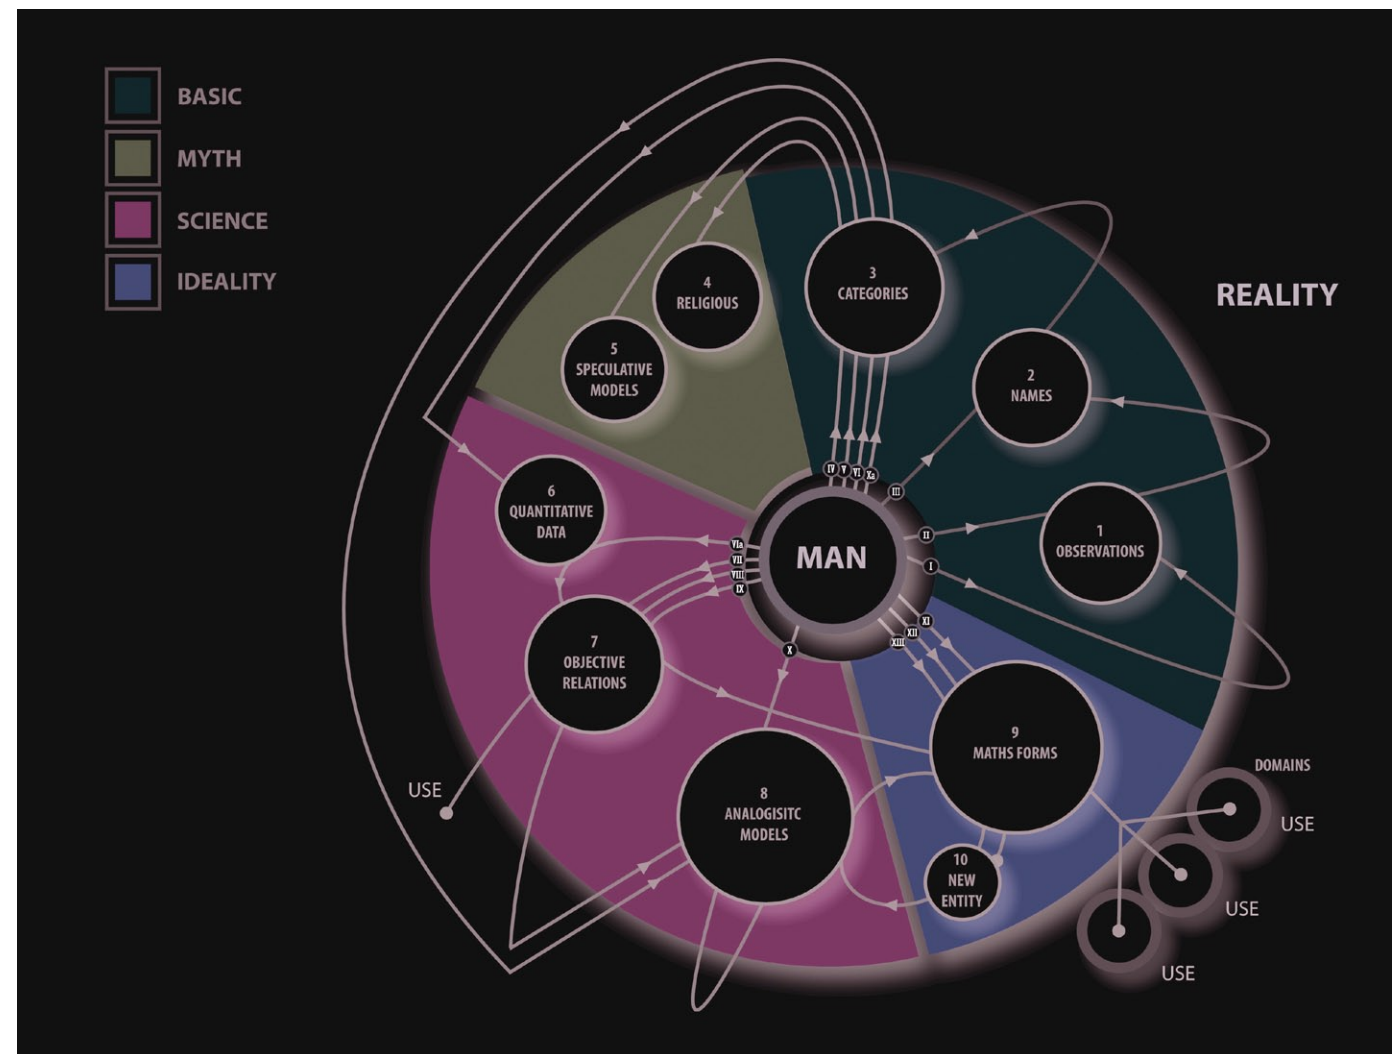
BASIC
MYTH
SCIENCE
IDEALITY

REALITY

3
CATEGORIES

4
RELIGIOUS

5
SPECULATIVE
MODELS

2
NAMES

1
OBSERVATIONS

6
QUANTITATIVE
DATA

MAN

IV V VI Xa
III
II
I
VIa
VII
VIII
IX
X
XI
XII
XIII

7
OBJECTIVE
RELATIONS

9
MATHS FORMS

8
ANALOGISITC
MODELS

10
NEW
ENTITY

USE

DOMAINS
USE
USE
USE